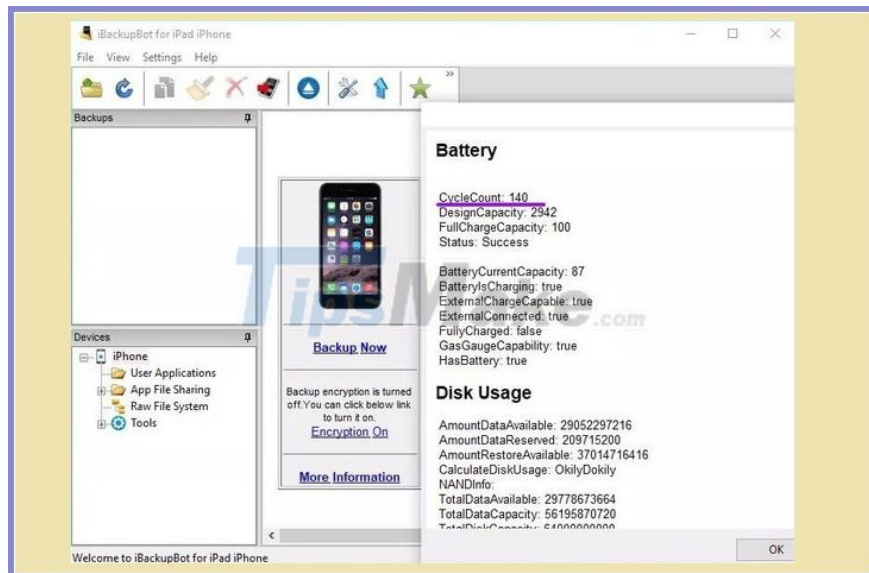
iBackupBot for iPad iPhone

File View Settings Help

Backups

Devices

iPhone
User Applications
App File Sharing
Raw File System
Tools

Backup Now

Backup encryption is turned off.You can click below link to turn it on.
Encryption On

More Information

Welcome to iBackupBot for iPad iPhone

Battery

CycleCount: 140
DesignCapacity: 2942
FullChargeCapacity: 100
Status: Success

BatteryCurrentCapacity: 87
BatteryIsCharging: true
ExternalChargeCapable: true
ExternalConnected: true
FullyCharged: false
GasGaugeCapability: true
HasBattery: true

Disk Usage

AmountDataAvailable: 29052297216
AmountDataReserved: 209715200
AmountRestoreAvailable: 37014716416
CalculateDiskUsage: OkilyDokily
NANDInfo:
TotalDataAvailable: 29778673664
TotalDataCapacity: 56195870720
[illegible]

OK

TipsMake.com